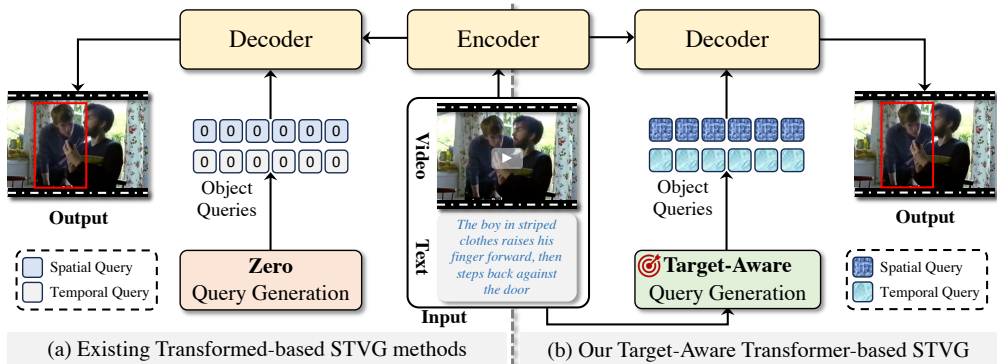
Decoder

Encoder

Decoder

0 0 0 0 0 0

0 0 0 0 0 0

Object Queries

Output

Spatial Query

Temporal Query

Zero Query Generation

Video

Text

The boy in striped clothes raises his finger forward, then steps back against the door

Input

Object Queries

Target-Aware Query Generation

Output

Spatial Query

Temporal Query

(a) Existing Transformed-based STVG methods

(b) Our Target-Aware Transformer-based STVG